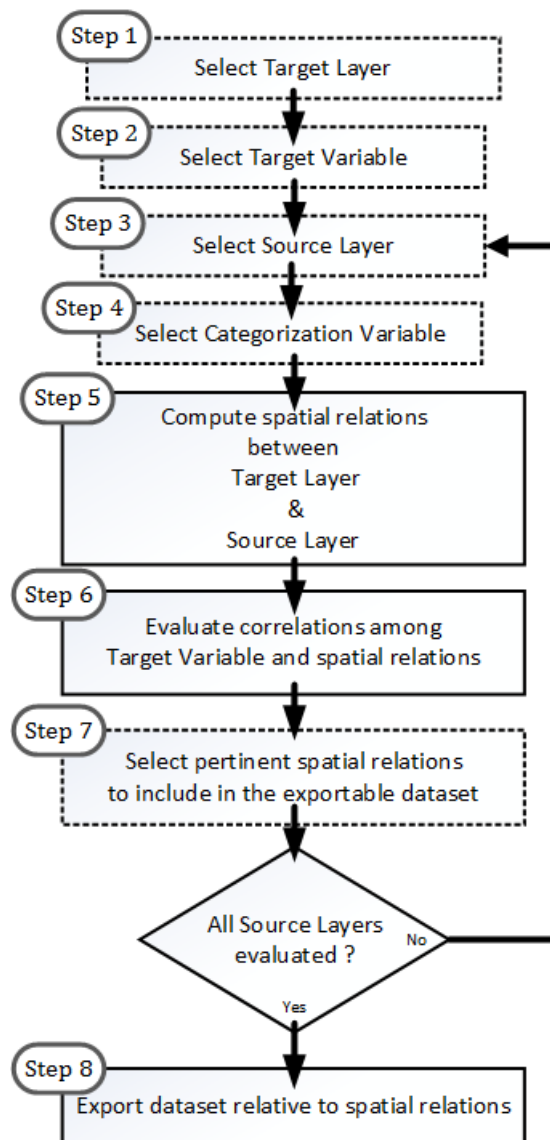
Step 1
Select Target Layer

Step 2
Select Target Variable

Step 3
Select Source Layer

Step 4
Select Categorization Variable

Step 5
Compute spatial relations between Target Layer & Source Layer

Step 6
Evaluate correlations among Target Variable and spatial relations

Step 7
Select pertinent spatial relations to include in the exportable dataset

All Source Layers evaluated ?

No

Yes

Step 8
Export dataset relative to spatial relations